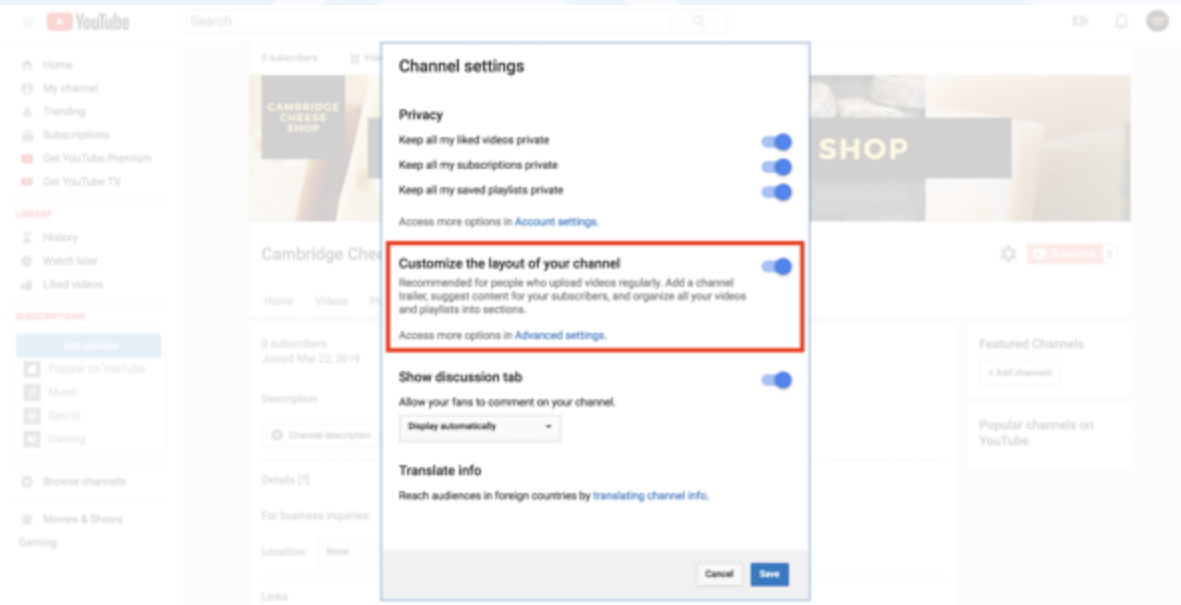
YouTube

Search

Home
My channel
Trending
Subscriptions
Get YouTube Premium
Get YouTube TV

LIBRARY
History
Watch later
Liked videos

SUBSCRIPTIONS
Add channels
Popular on YouTube
Music
Sports
Gaming

Browse channels

Movies & Shows
Gaming

0 subscribers

CAMBRIDGE CHEESE SHOP

SHOP

Cambridge Che

Home Videos

0 subscribers
Joined Mar 22, 2019

Description

Channel description

Details

For business inquiries:

Location: None

Links

Featured Channels

+ Add channels

Popular channels on YouTube

Channel settings

Privacy

Keep all my liked videos private

Keep all my subscriptions private

Keep all my saved playlists private

Access more options in Account settings.

Customize the layout of your channel

Recommended for people who upload videos regularly. Add a channel trailer, suggest content for your subscribers, and organize all your videos and playlists into sections.

Access more options in Advanced settings.

Show discussion tab

Allow your fans to comment on your channel.

Display automatically

Translate info

Reach audiences in foreign countries by translating channel info.

Cancel Save